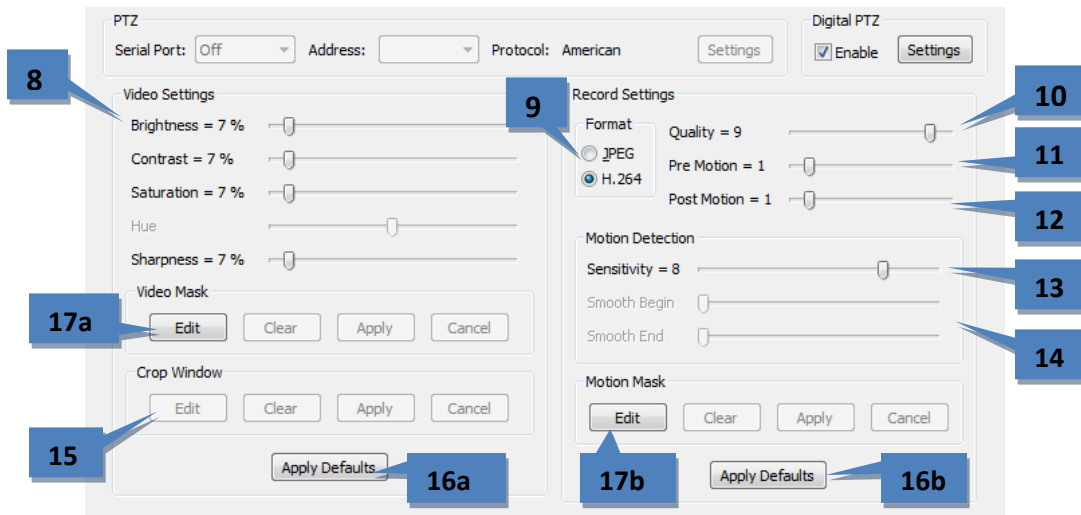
PTZ

Serial Port: Off

Address:

Protocol: American

Settings

Digital PTZ

Enable

Settings

8

Video Settings

Brightness = 7 %

Contrast = 7 %

Saturation = 7 %

Hue

Sharpness = 7 %

Video Mask

17a

Edit

Clear

Apply

Cancel

Crop Window

Edit

Clear

Apply

Cancel

15

Apply Defaults

16a

9

Record Settings

Format

JPEG

H.264

Quality = 9

10

Pre Motion = 1

11

Post Motion = 1

12

Motion Detection

Sensitivity = 8

13

Smooth Begin

Smooth End

14

Motion Mask

Edit

Clear

Apply

Cancel

17b

Apply Defaults

16b